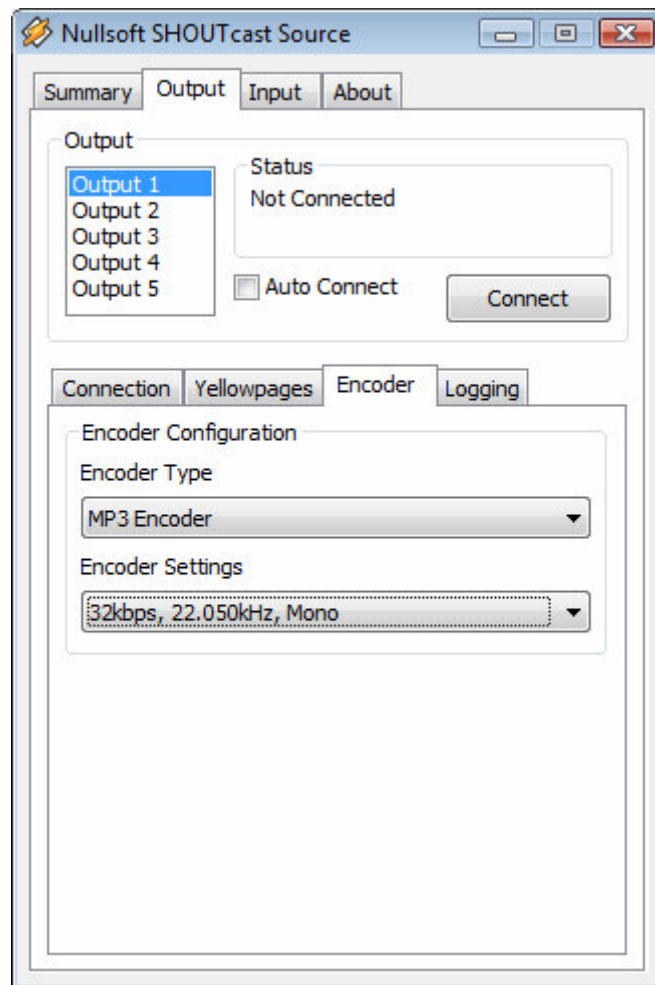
Nullsoft SHOUTcast Source

Summary Output Input About

Output

Output 1
Output 2
Output 3
Output 4
Output 5

Status
Not Connected

Auto Connect

Connect

Connection Yellowpages Encoder Logging

Encoder Configuration

Encoder Type

MP3 Encoder

Encoder Settings

32kbps, 22.050kHz, Mono